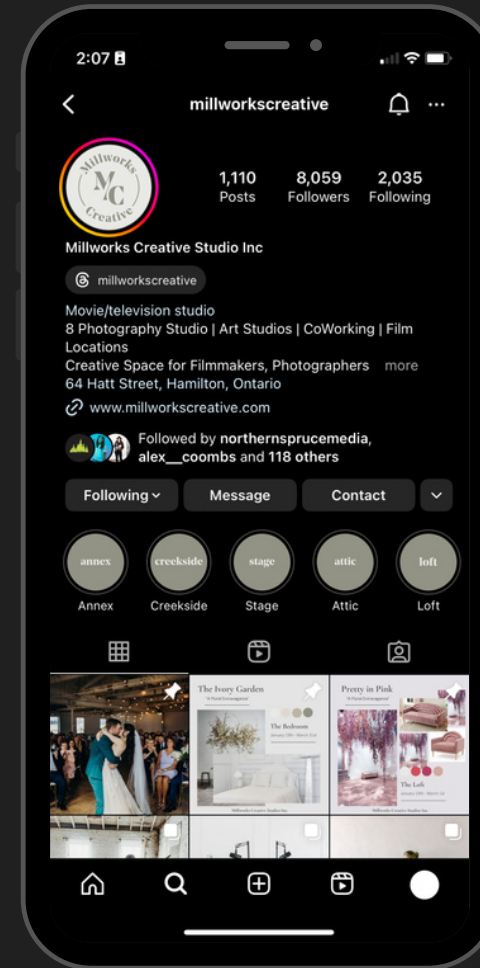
2:07

millworkscreative

Millworks MC Creative

1,110 Posts
8,059 Followers
2,035 Following

Millworks Creative Studio Inc

millworkscreative

Movie/television studio
8 Photography Studio | Art Studios | CoWorking | Film Locations
Creative Space for Filmmakers, Photographers more
64 Hatt Street, Hamilton, Ontario

www.millworkscreative.com

Followed by northernsprucemedia, alex__coombs and 118 others

Following Message Contact

annex Annex
creekside Creekside
stage Stage
attic Attic
loft Loft

The Ivory Garden
"A Floral Extravaganza"
The Bedroom
Millworks Creative Studios Inc

Pretty in Pink
"A Floral Extravaganza"
The Loft
Millworks Creative Studios Inc